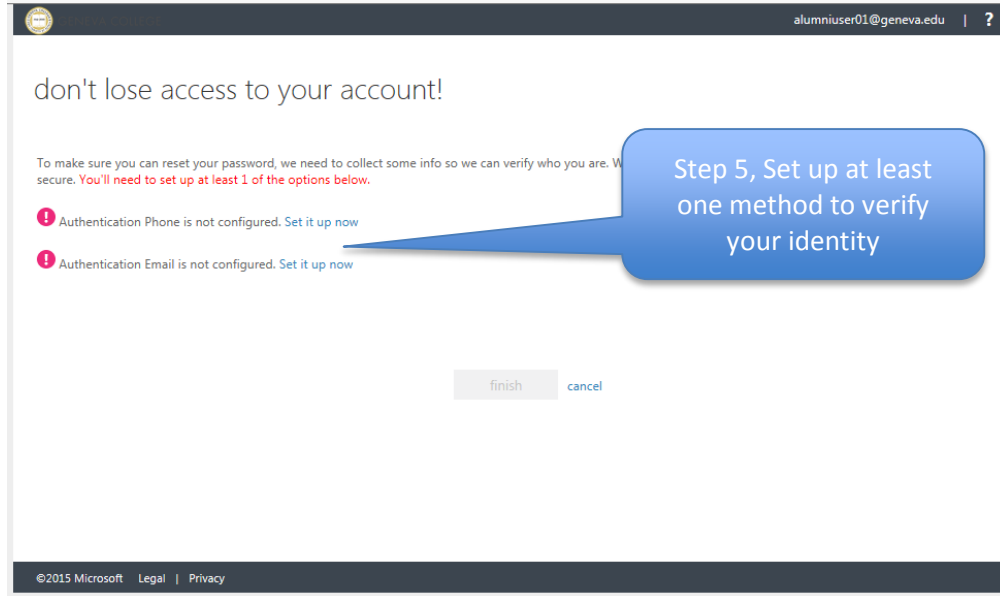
GENEVA COLLEGE

alumniuser01@geneva.edu | ?

don't lose access to your account!

To make sure you can reset your password, we need to collect some info so we can verify who you are. W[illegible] secure. You'll need to set up at least 1 of the options below.

Step 5, Set up at least one method to verify your identity

Authentication Phone is not configured. Set it up now

Authentication Email is not configured. Set it up now

finish cancel

©2015 Microsoft Legal | Privacy